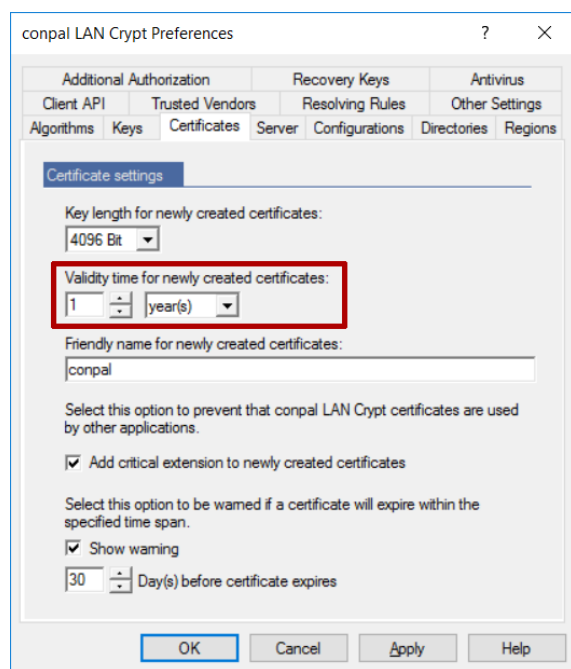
conpal LAN Crypt Preferences ? ✕

Additional Authorization | Recovery Keys | Antivirus
Client API | Trusted Vendors | Resolving Rules | Other Settings
Algorithms | Keys | Certificates | Server | Configurations | Directories | Regions

Certificate settings

Key length for newly created certificates:
4096 Bit

Validity time for newly created certificates:
1 year(s)

Friendly name for newly created certificates:
conpal

Select this option to prevent that conpal LAN Crypt certificates are used by other applications.

☑ Add critical extension to newly created certificates

Select this option to be warned if a certificate will expire within the specified time span.

☑ Show warning

30 Day(s) before certificate expires

OK | Cancel | Apply | Help